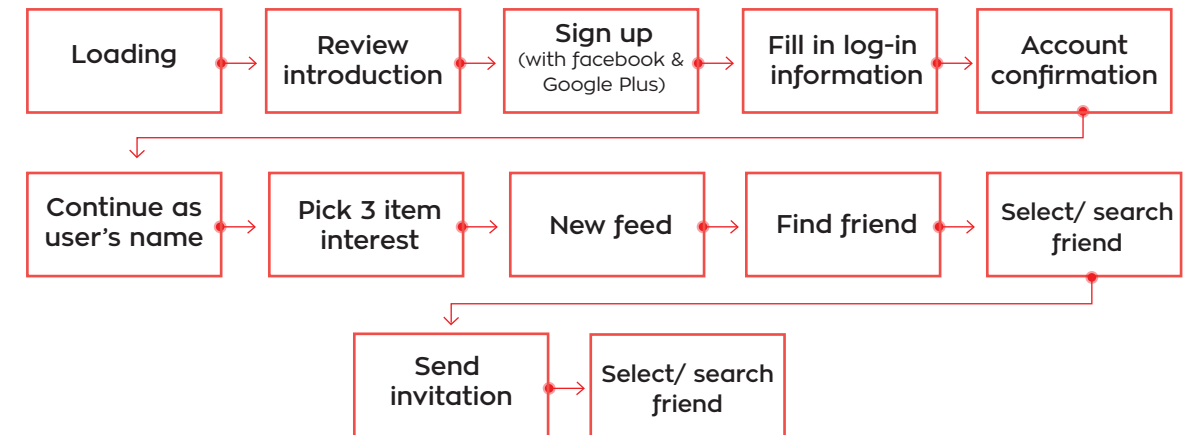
Loading

Review introduction

Sign up
(with facebook & Google Plus)

Fill in log-in information

Account confirmation

Continue as user's name

Pick 3 item interest

New feed

Find friend

Select/ search friend

Send invitation

Select/ search friend